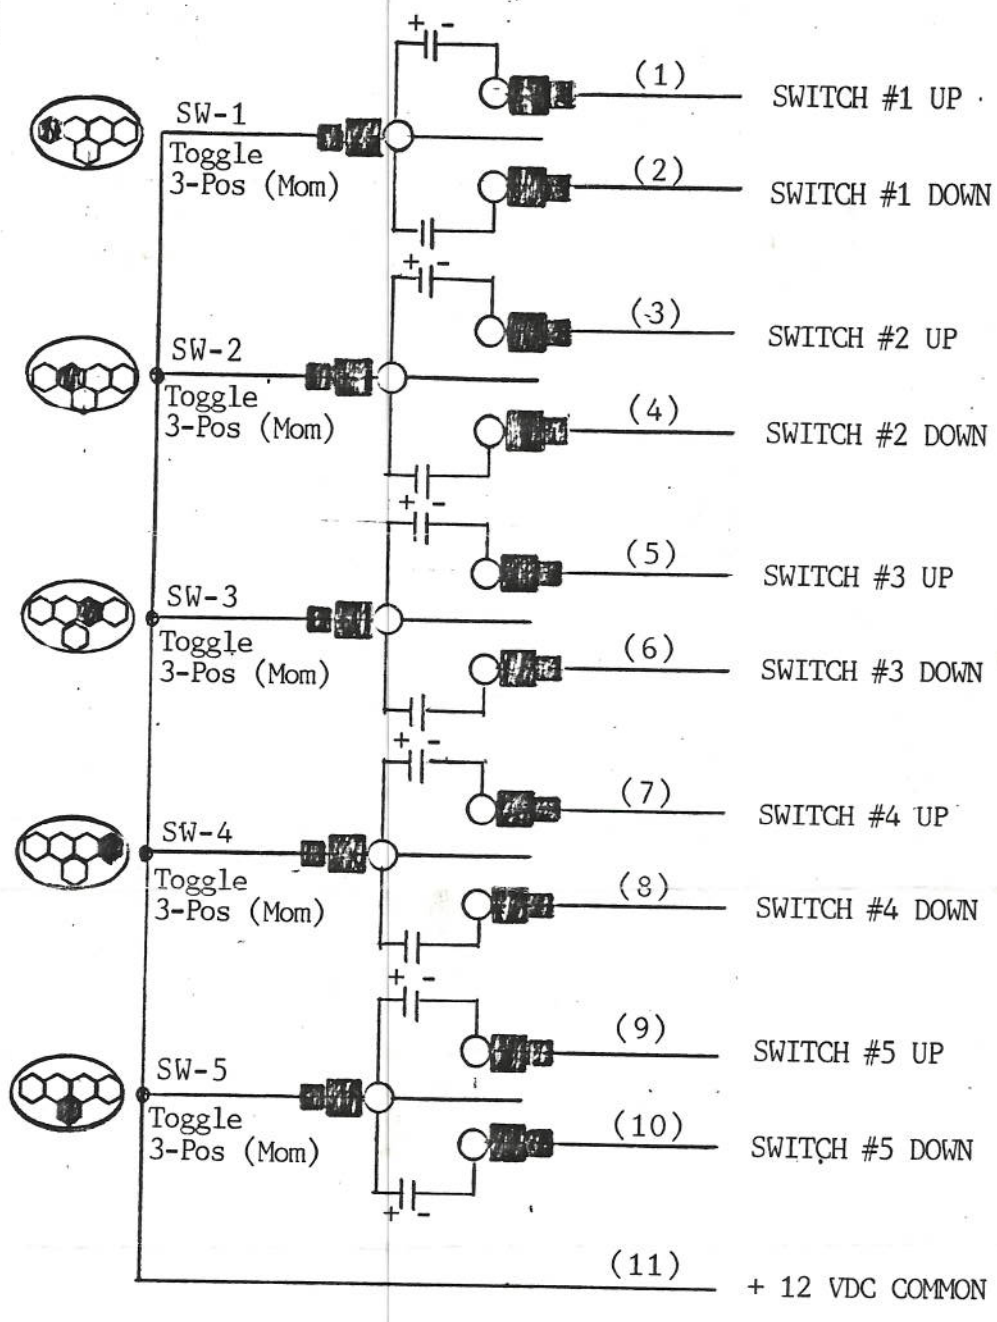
+ -

(1) SWITCH #1 UP

SW-1
Toggle
3-Pos (Mom)

(2) SWITCH #1 DOWN

+ -

(3) SWITCH #2 UP

SW-2
Toggle
3-Pos (Mom)

(4) SWITCH #2 DOWN

+ -

(5) SWITCH #3 UP

SW-3
Toggle
3-Pos (Mom)

(6) SWITCH #3 DOWN

+ -

(7) SWITCH #4 UP

SW-4
Toggle
3-Pos (Mom)

(8) SWITCH #4 DOWN

+ -

(9) SWITCH #5 UP

SW-5
Toggle
3-Pos (Mom)

(10) SWITCH #5 DOWN

+ -

(11) + 12 VDC COMMON